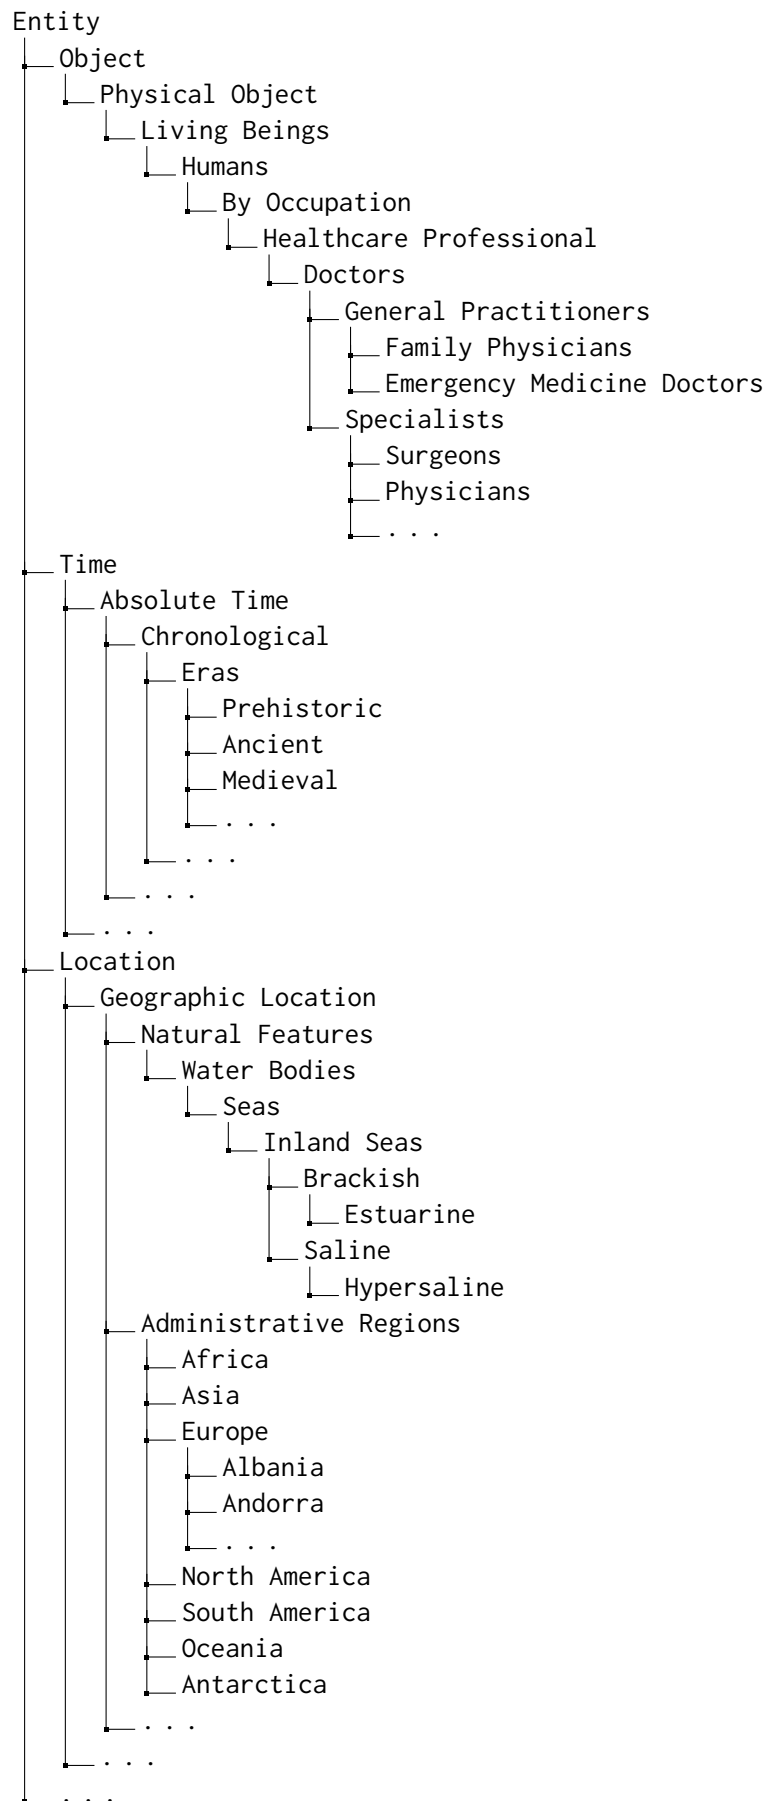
Entity
Object
Physical Object
Living Beings
Humans
By Occupation
Healthcare Professional
Doctors
General Practitioners
Family Physicians
Emergency Medicine Doctors
Specialists
Surgeons
Physicians
. . .
Time
Absolute Time
Chronological
Eras
Prehistoric
Ancient
Medieval
. . .
. . .
. . .
. . .
Location
Geographic Location
Natural Features
Water Bodies
Seas
Inland Seas
Brackish
Estuarine
Saline
Hypersaline
Administrative Regions
Africa
Asia
Europe
Albania
Andorra
. . .
North America
South America
Oceania
Antarctica
. . .
. . .
. . .